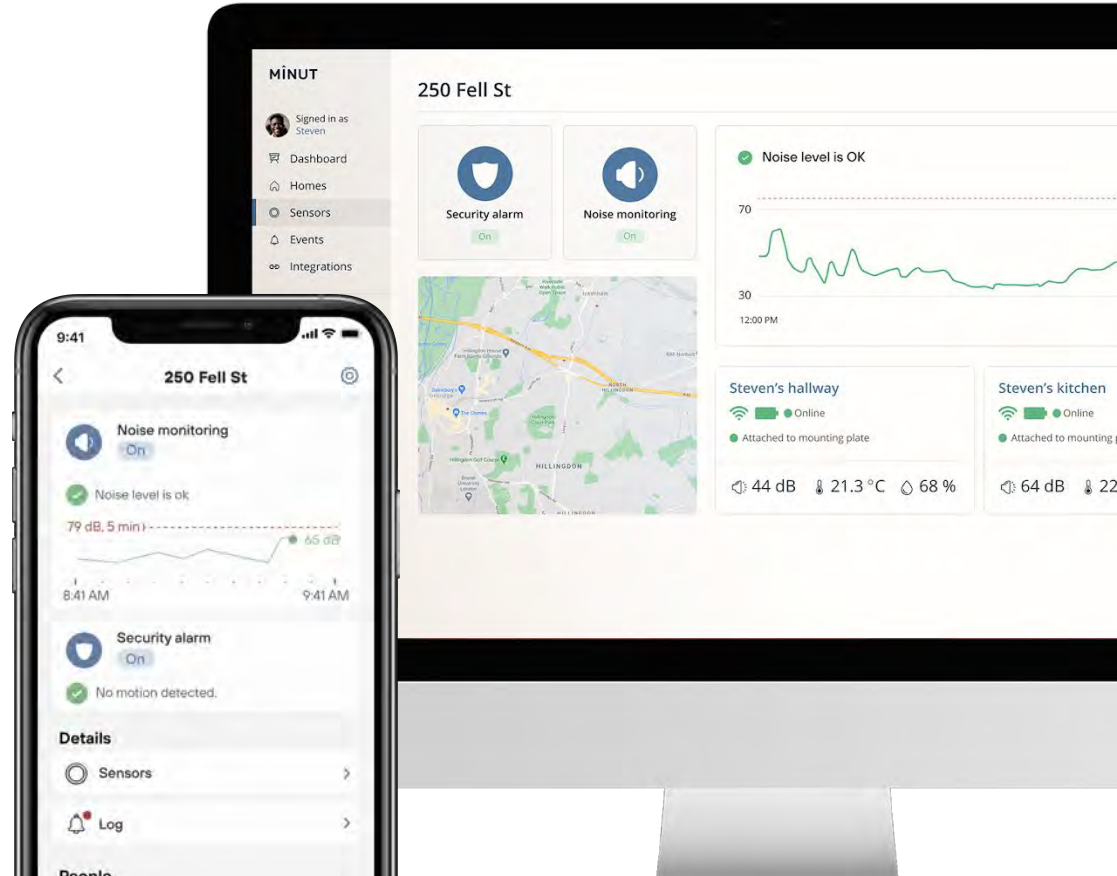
MİNUT

Signed in as
Steven

Dashboard
Homes
Sensors
Events
Integrations

250 Fell St

Security alarm
On

Noise monitoring
On

Noise level is OK

70
30
12:00 PM

HILLINGDON

Steven's hallway
Online
Attached to mounting plate
44 dB 21.3 °C 68 %

Steven's kitchen
Online
Attached to mounting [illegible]
64 dB 22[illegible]

9:41

250 Fell St

Noise monitoring
On

Noise level is ok

79 dB, 5 min
65 dB
8:41 AM
9:41 AM

Security alarm
On

No motion detected.

Details

Sensors

Log

People